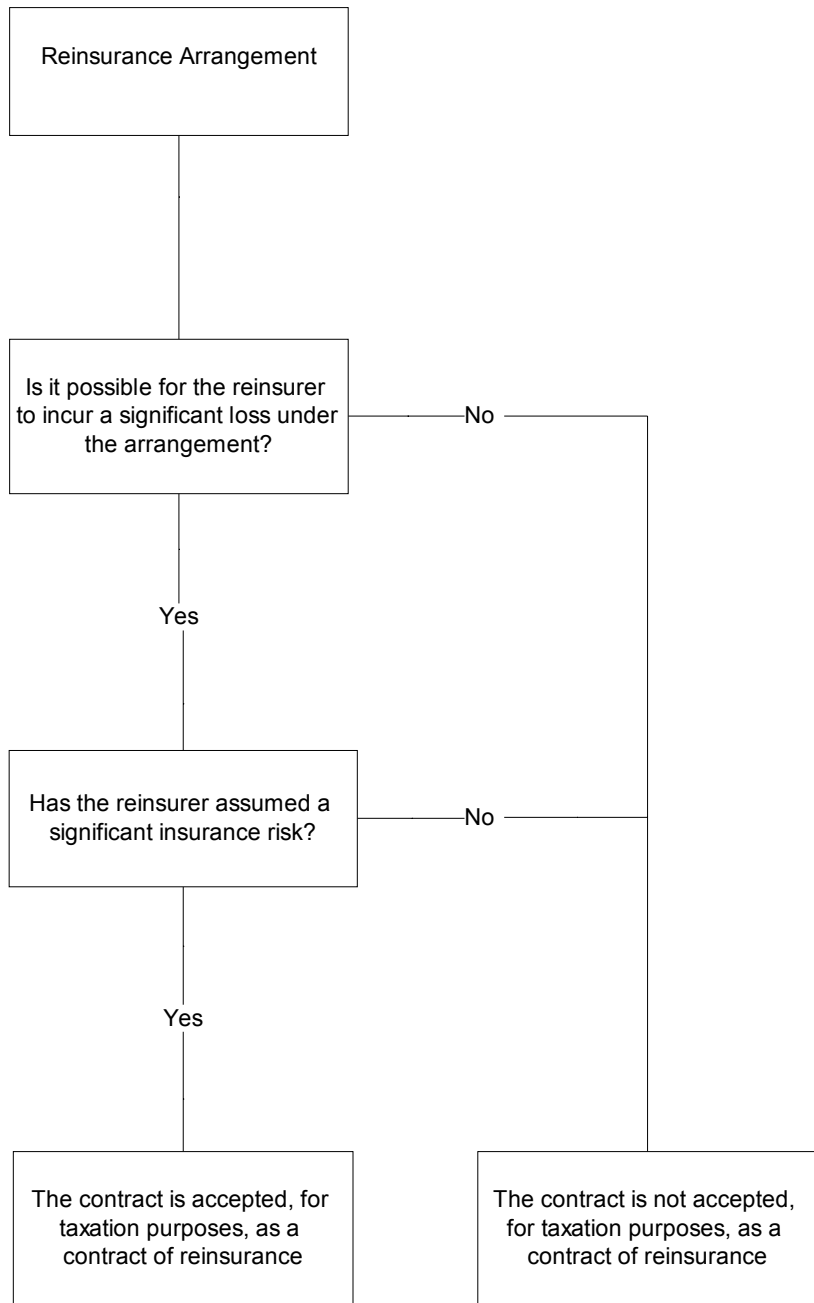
Reinsurance Arrangement

Is it possible for the reinsurer to incur a significant loss under the arrangement?

No

Yes

Has the reinsurer assumed a significant insurance risk?

No

Yes

The contract is accepted, for taxation purposes, as a contract of reinsurance

The contract is not accepted, for taxation purposes, as a contract of reinsurance